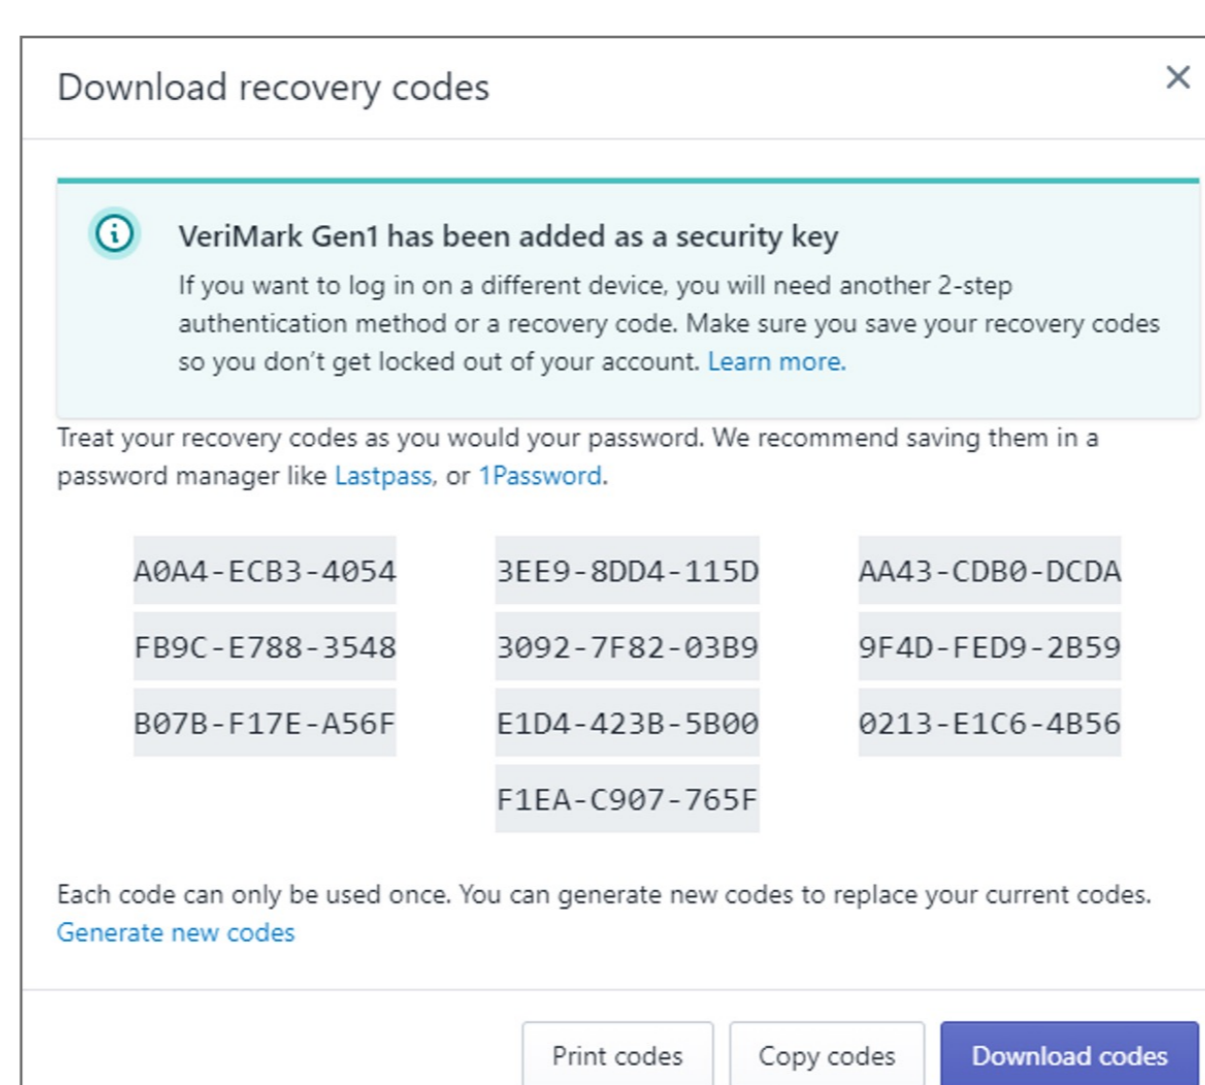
Download recovery codes

×

VeriMark Gen1 has been added as a security key

If you want to log in on a different device, you will need another 2-step authentication method or a recovery code. Make sure you save your recovery codes so you don't get locked out of your account. Learn more.

Treat your recovery codes as you would your password. We recommend saving them in a password manager like Lastpass, or 1Password.

A0A4-ECB3-4054
3EE9-8DD4-115D
AA43-CDB0-DCDA
FB9C-E788-3548
3092-7F82-03B9
9F4D-FED9-2B59
B07B-F17E-A56F
E1D4-423B-5B00
0213-E1C6-4B56
F1EA-C907-765F

Each code can only be used once. You can generate new codes to replace your current codes.
Generate new codes

Print codes
Copy codes
Download codes